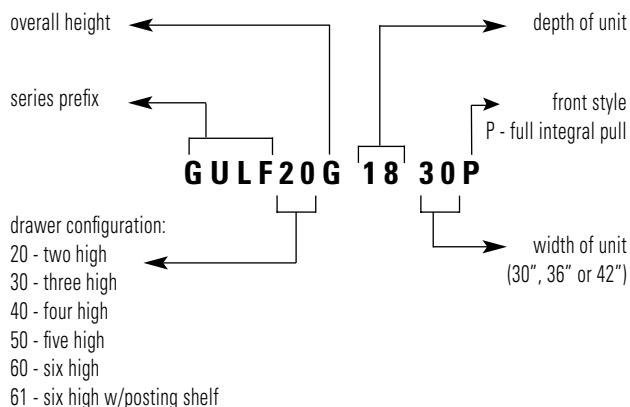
overall height

depth of unit

series prefix

front style
P - full integral pull

GULF20G 18 30P

drawer configuration:
20 - two high
30 - three high
40 - four high
50 - five high
60 - six high
61 - six high w/posting shelf

width of unit
(30", 36" or 42")